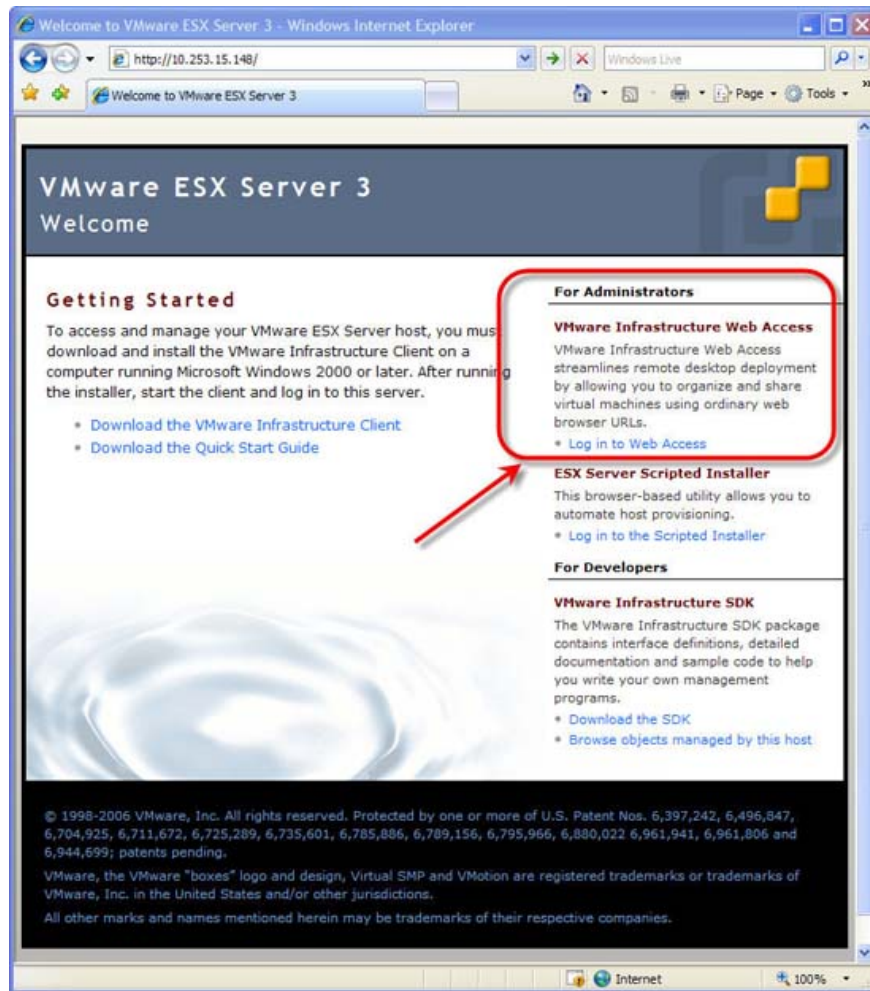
Welcome to VMware ESX Server 3 - Windows Internet Explorer

http://10.253.15.148/

Windows Live

Welcome to VMware ESX Server 3

Page · Tools ·

VMware ESX Server 3
Welcome

Getting Started

To access and manage your VMware ESX Server host, you mus download and install the VMware Infrastructure Client on a computer running Microsoft Windows 2000 or later. After runnir the installer, start the client and log in to this server.

• Download the VMware Infrastructure Client
• Download the Quick Start Guide

For Administrators

VMware Infrastructure Web Access

VMware Infrastructure Web Access streamlines remote desktop deployment by allowing you to organize and share virtual machines using ordinary web browser URLs.

• Log in to Web Access

ESX Server Scripted Installer

This browser-based utility allows you to automate host provisioning.

• Log in to the Scripted Installer

For Developers

VMware Infrastructure SDK

The VMware Infrastructure SDK package contains interface definitions, detailed documentation and sample code to help you write your own management programs.

• Download the SDK
• Browse objects managed by this host

© 1998-2006 VMware, Inc. All rights reserved. Protected by one or more of U.S. Patent Nos. 6,397,242, 6,496,847, 6,704,925, 6,711,672, 6,725,289, 6,735,601, 6,785,886, 6,789,156, 6,795,966, 6,880,022 6,961,941, 6,961,806 and 6,944,699; patents pending.

VMware, the VMware "boxes" logo and design, Virtual SMP and VMotion are registered trademarks or trademarks of VMware, Inc. in the United States and/or other jurisdictions.

All other marks and names mentioned herein may be trademarks of their respective companies.

Internet

100%